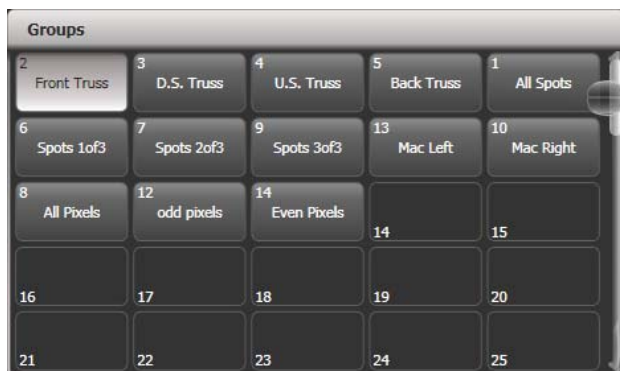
Groups

2 Front Truss

3 D.S. Truss

4 U.S. Truss

5 Back Truss

1 All Spots

6 Spots 1of3

7 Spots 2of3

9 Spots 3of3

13 Mac Left

10 Mac Right

8 All Pixels

12 odd pixels

14 Even Pixels

14

15

16

17

18

19

20

21

22

23

24

25